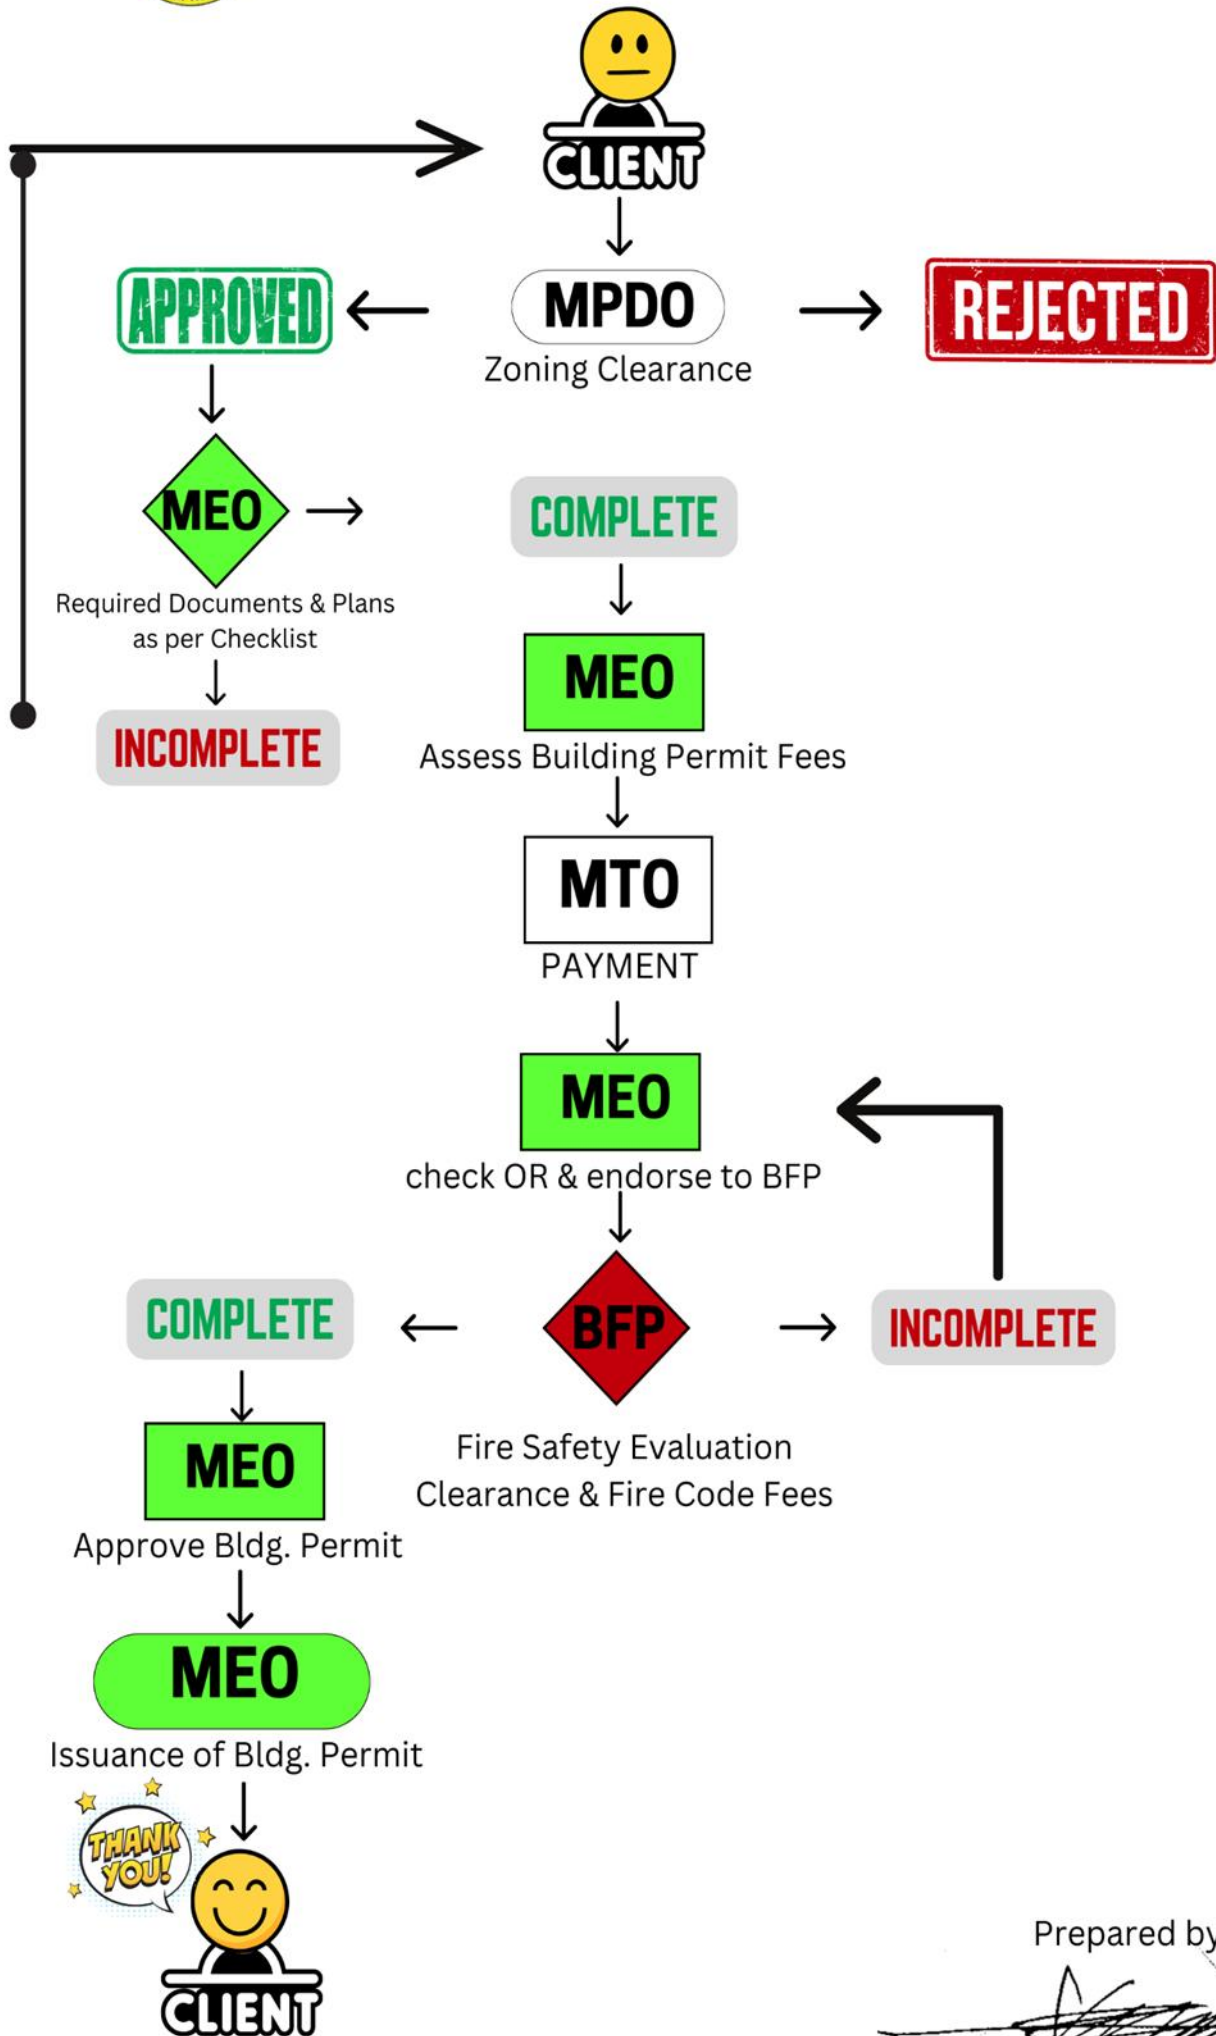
CLIENT

APPROVED

MPDO
Zoning Clearance

REJECTED

MEO
Required Documents & Plans as per Checklist

INCOMPLETE

COMPLETE

MEO
Assess Building Permit Fees

MTO
PAYMENT

MEO
check OR & endorse to BFP

COMPLETE

BFP
Fire Safety Evaluation Clearance & Fire Code Fees

INCOMPLETE

MEO
Approve Bldg. Permit

MEO
Issuance of Bldg. Permit

THANK YOU!

CLIENT

Prepared by